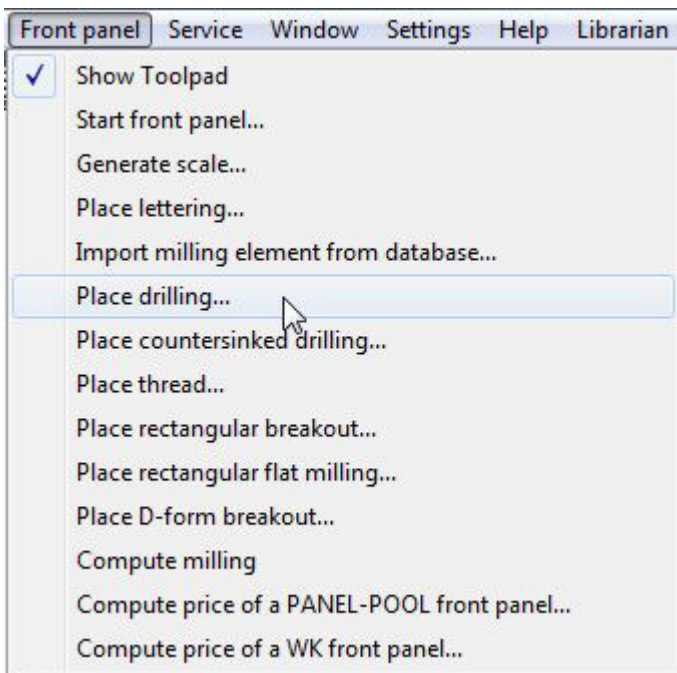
Front panel Service Window Settings Help Librarian

✓ Show Toolpad
Start front panel...
Generate scale...
Place lettering...
Import milling element from database...
Place drilling...
Place countersinked drilling...
Place thread...
Place rectangular breakout...
Place rectangular flat milling...
Place D-form breakout...
Compute milling
Compute price of a PANEL-POOL front panel...
Compute price of a WK front panel...